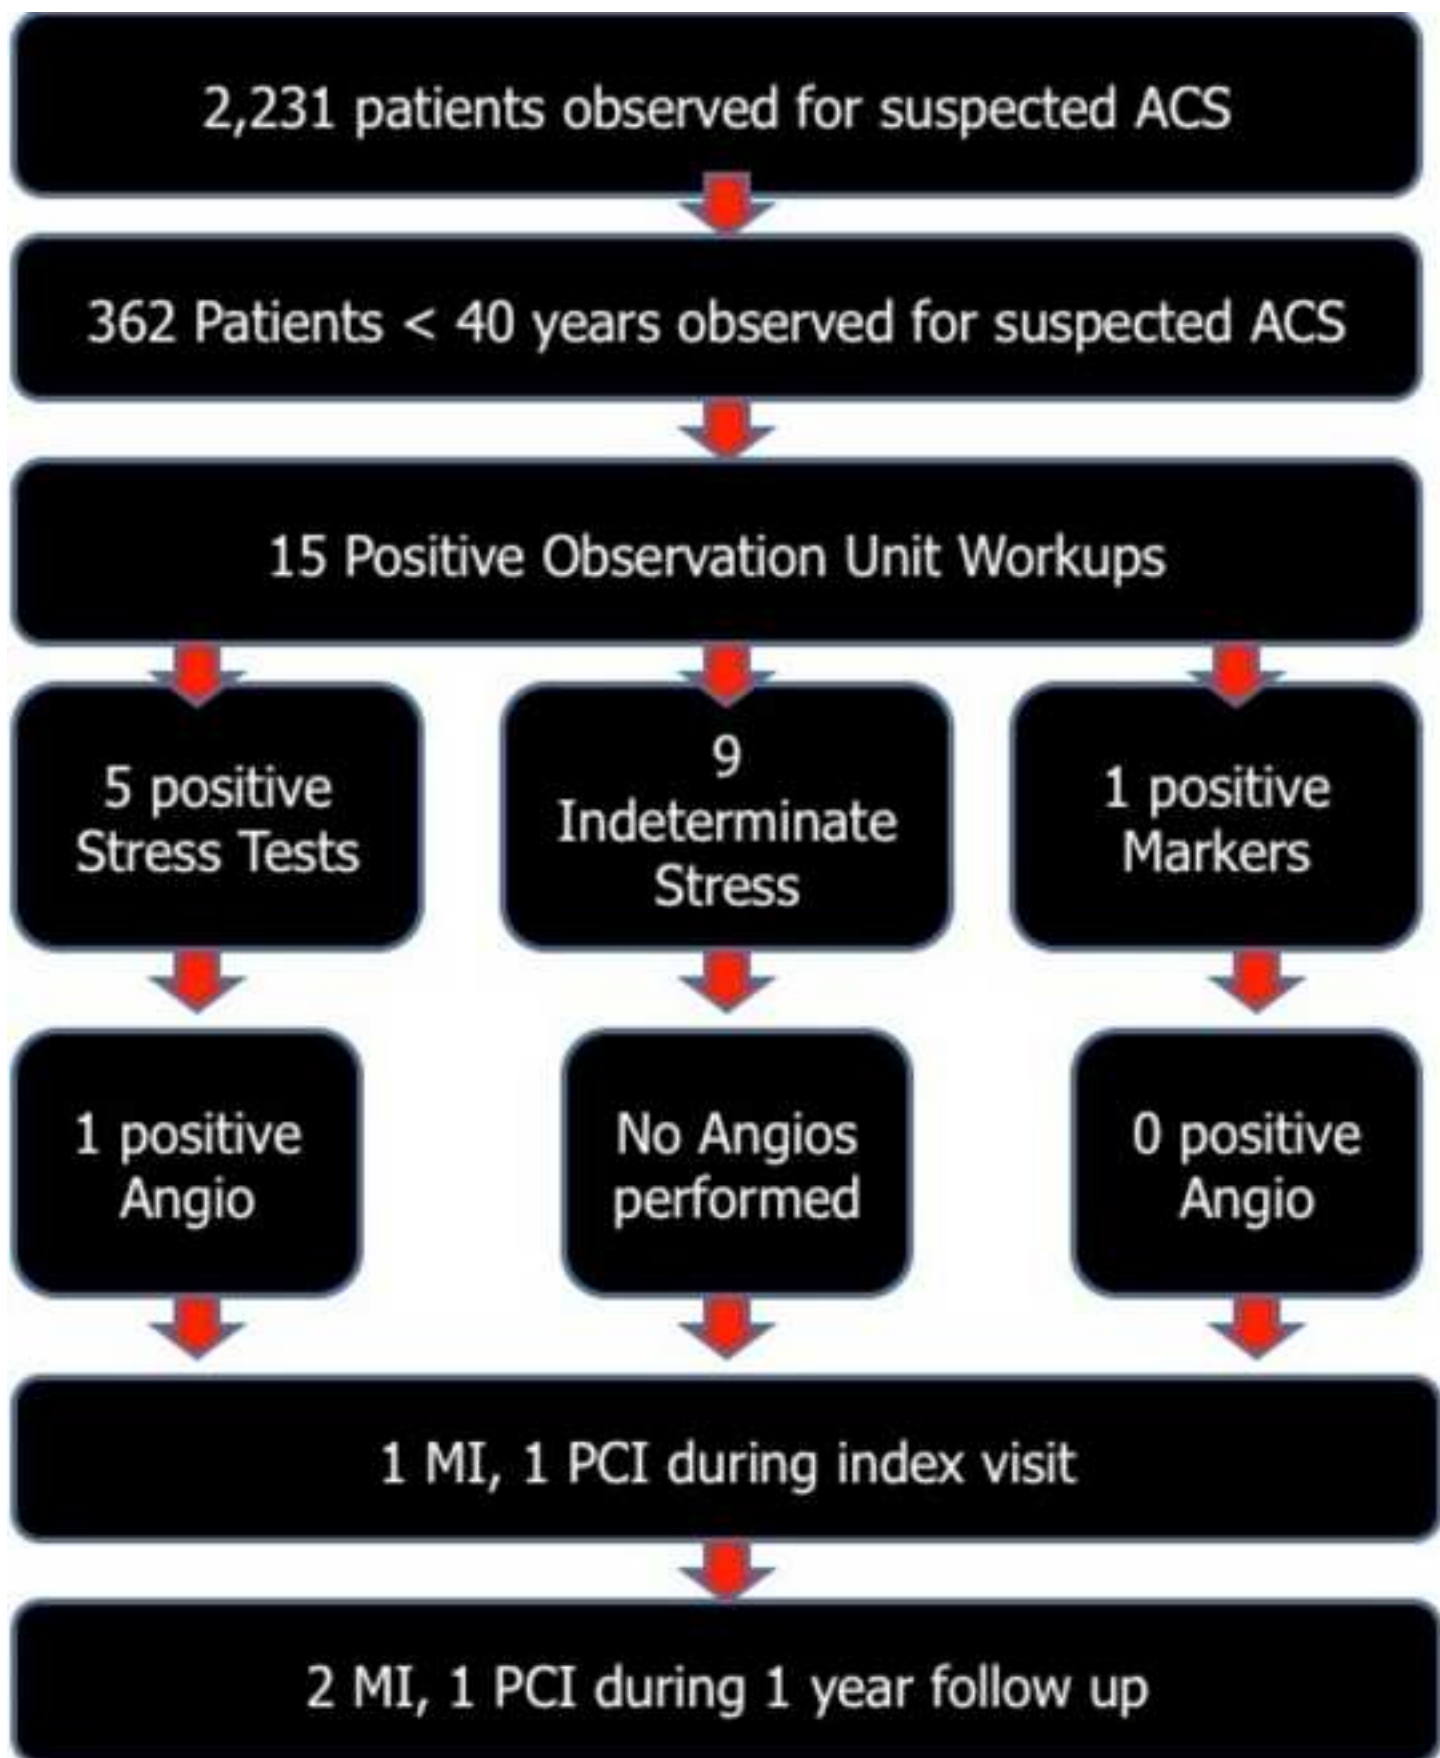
2,231 patients observed for suspected ACS

362 Patients < 40 years observed for suspected ACS

15 Positive Observation Unit Workups

5 positive Stress Tests

9 Indeterminate Stress

1 positive Markers

1 positive Angio

No Angios performed

0 positive Angio

1 MI, 1 PCI during index visit

2 MI, 1 PCI during 1 year follow up